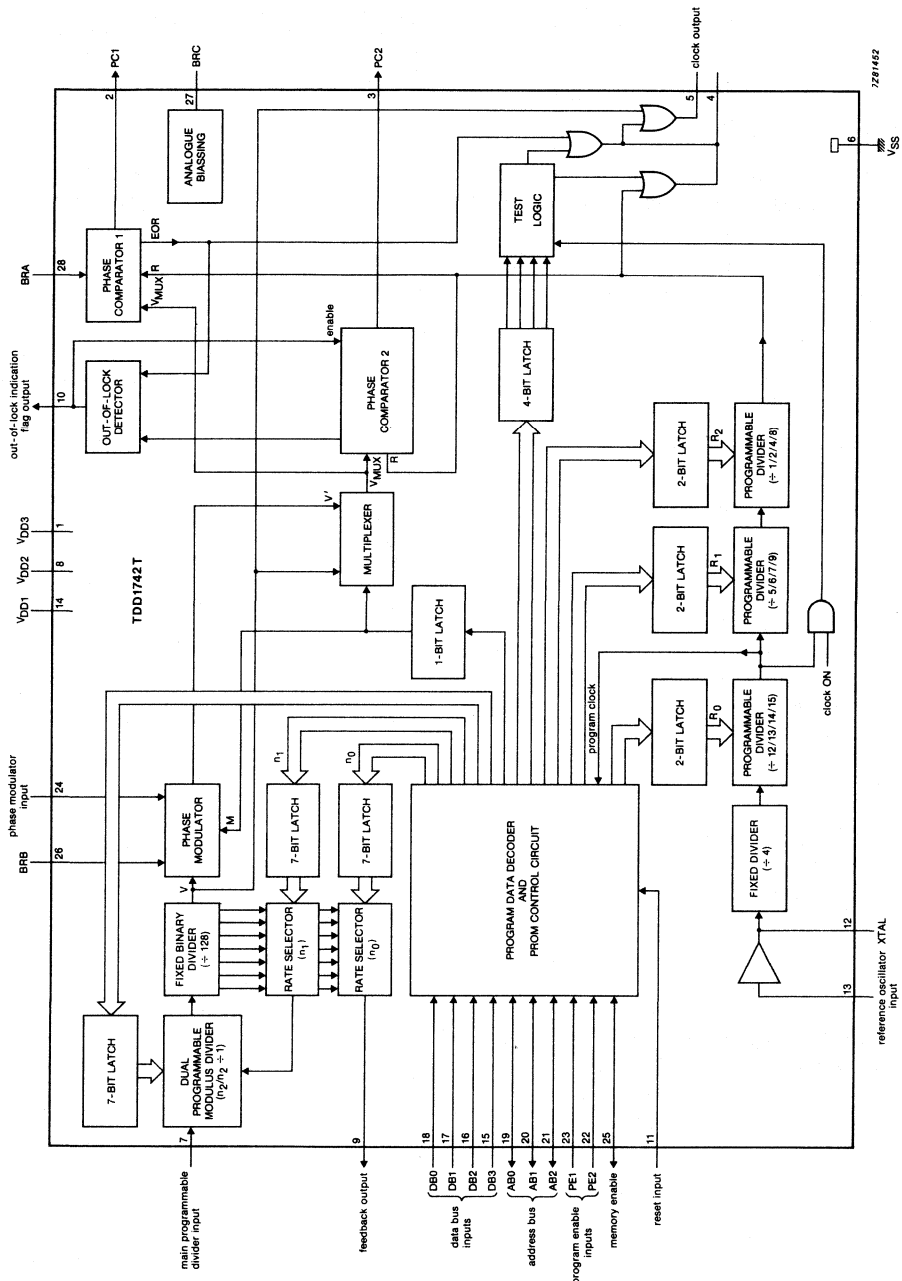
7Z81452

PC1
BRC
PC2
clock output
2
27
3
5
4
ANALOGUE BIASSING
6
$V_{SS}$
BRA
28
PHASE COMPARATOR 1
EOR
R
$V_{MUX}$
TEST LOGIC
out-of-lock indication flag output
10
OUT-OF-LOCK DETECTOR
enable
PHASE COMPARATOR 2
$V_{MUX}$
R
4-BIT LATCH
$V_{DD3}$
1
$V_{DD2}$
8
$V_{DD1}$
14
TDD1742 T
MULTIPLEXER
V'
2-BIT LATCH
$R_2$
PROGRAMMABLE DIVIDER (÷ 1/2/4/8)
2-BIT LATCH
$R_1$
PROGRAMMABLE DIVIDER (÷ 5/6/7/9)
1-BIT LATCH
program clock
2-BIT LATCH
$R_0$
PROGRAMMABLE DIVIDER (÷ 12/13/14/15)
clock ON
phase modulator input
24
PHASE MODULATOR
M
$n_1$
7-BIT LATCH
$n_0$
7-BIT LATCH
PROGRAM DATA DECODER AND PROM CONTROL CIRCUIT
BRB
26
V
FIXED BINARY DIVIDER (÷ 128)
RATE SELECTOR ($n_1$)
RATE SELECTOR ($n_0$)
FIXED DIVIDER (÷ 4)
12
XTAL
13
reference oscillator input
7-BIT LATCH
DUAL PROGRAMMABLE MODULUS DIVIDER ($n_2/n_2 ÷ 1$)
7
main programmable divider input
9
feedback output
18 DB0
17 DB1
16 DB2
15 DB3
data bus inputs
19 AB0
20 AB1
21 AB2
address bus
23 PE1
22 PE2
program enable inputs
25
memory enable
11
reset input